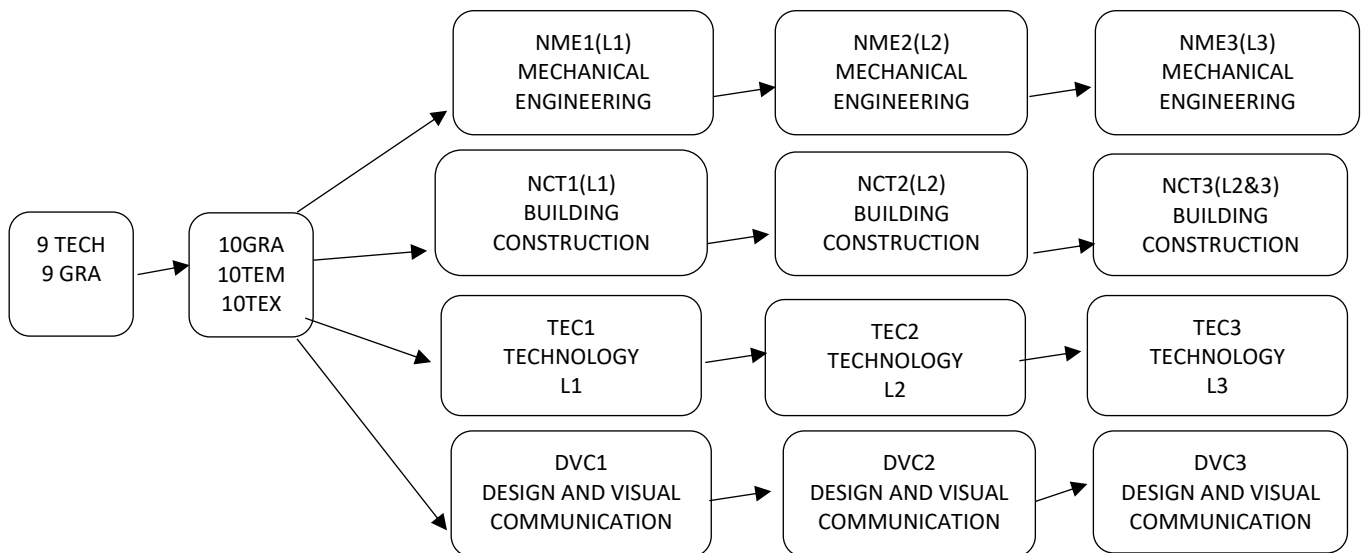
9 TECH
9 GRA

10GRA
10TEM
10TEX

NME1(L1)
MECHANICAL
ENGINEERING

NME2(L2)
MECHANICAL
ENGINEERING

NME3(L3)
MECHANICAL
ENGINEERING

NCT1(L1)
BUILDING
CONSTRUCTION

NCT2(L2)
BUILDING
CONSTRUCTION

NCT3(L2&3)
BUILDING
CONSTRUCTION

TEC1
TECHNOLOGY
L1

TEC2
TECHNOLOGY
L2

TEC3
TECHNOLOGY
L3

DVC1
DESIGN AND VISUAL
COMMUNICATION

DVC2
DESIGN AND VISUAL
COMMUNICATION

DVC3
DESIGN AND VISUAL
COMMUNICATION